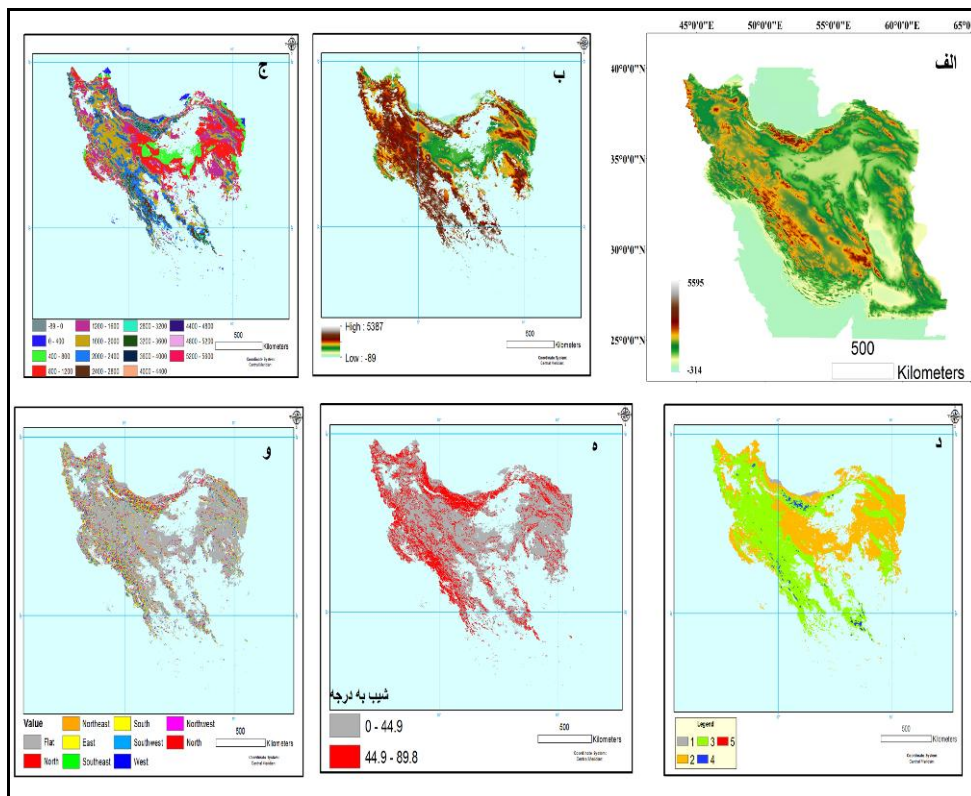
45°0'0"E 50°0'0"E 55°0'0"E 60°0'0"E 65°

40°0'0"N

35°0'0"N

30°0'0"N

25°0'0"N

الف

5595

-314

500

Kilometers

ب

High : 5387

Low : -89

500

Kilometers

Coordinate System: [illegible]

ج

-89 - 0
0 - 400
400 - 800
800 - 1200
1200 - 1600
1600 - 2000
2000 - 2400
2400 - 2800
2800 - 3200
3200 - 3600
3600 - 4000
4000 - 4400
4400 - 4800
4800 - 5200
5200 - 5600

500

Kilometers

Coordinate System: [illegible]

و

Value

Flat
North
Northeast
East
Southeast
South
Southwest
West
Northwest
North

500

Kilometers

Coordinate System: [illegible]

ه

شیب به درجه

0 - 44.9

44.9 - 89.8

500

Kilometers

Coordinate System: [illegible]

د

Legend

1
2
3
4
5

500

Kilometers

Coordinate System: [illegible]